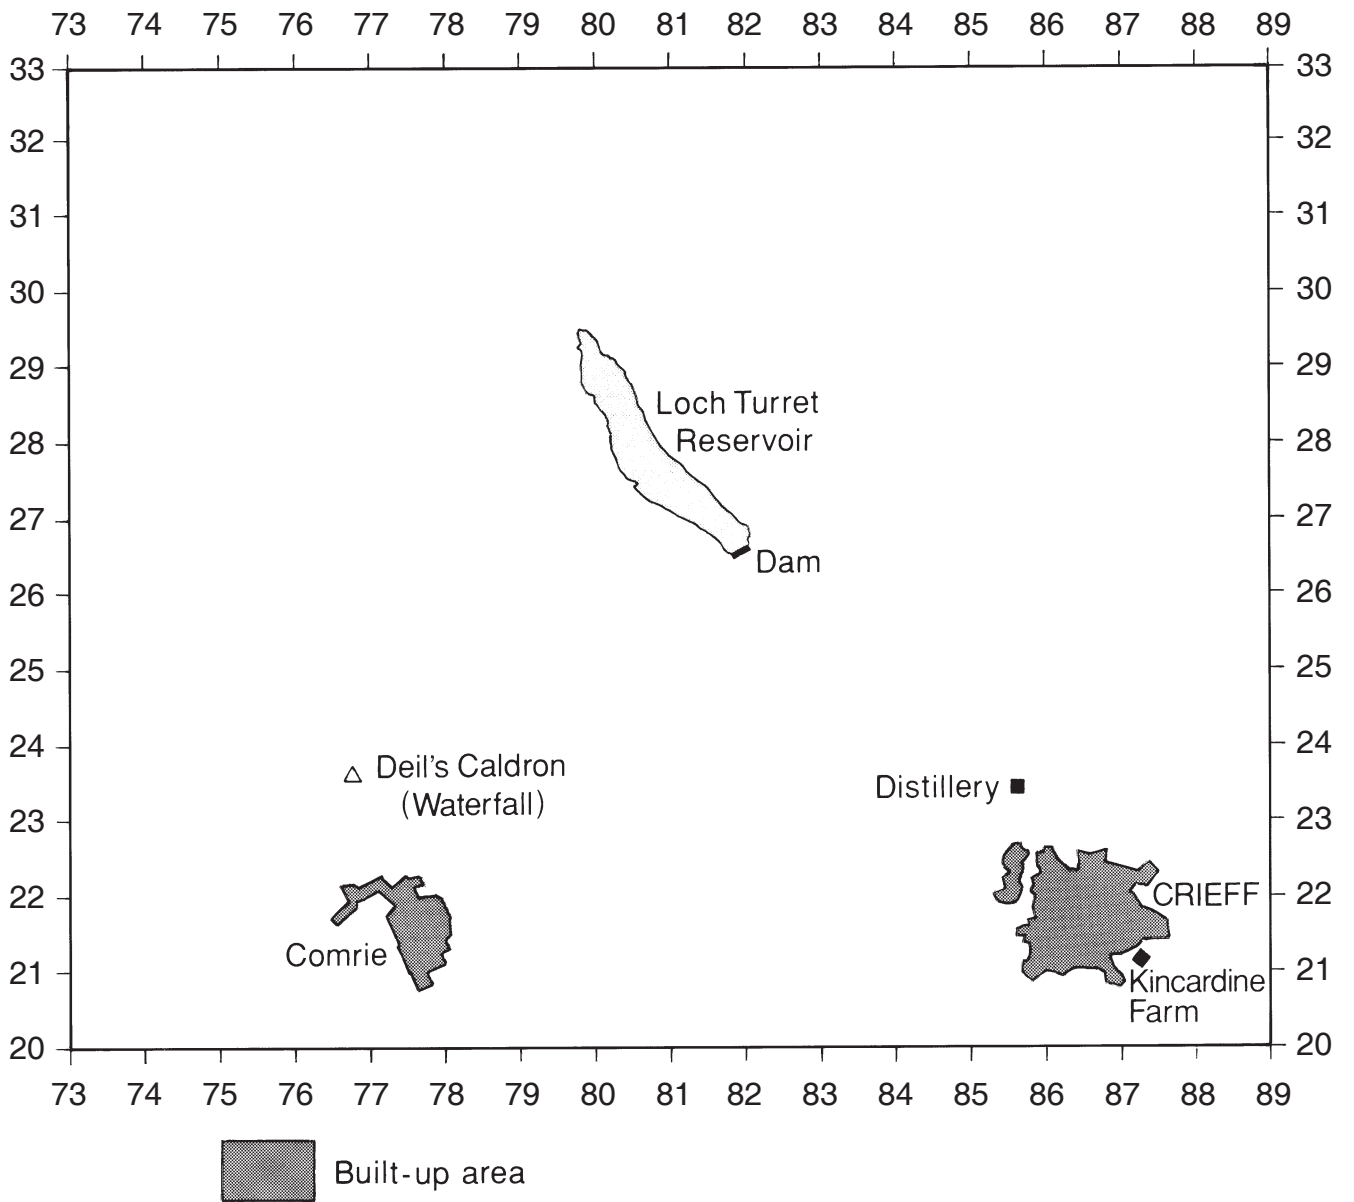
73 74 75 76 77 78 79 80 81 82 83 84 85 86 87 88 89

33 32 31 30 29 28 27 26 25 24 23 22 21 20

33 32 31 30 29 28 27 26 25 24 23 22 21 20

Loch Turret Reservoir

Dam

Deil's Caldron (Waterfall)

Distillery

CRIEFF

Comrie

Kincardine Farm

73 74 75 76 77 78 79 80 81 82 83 84 85 86 87 88 89

Built-up area